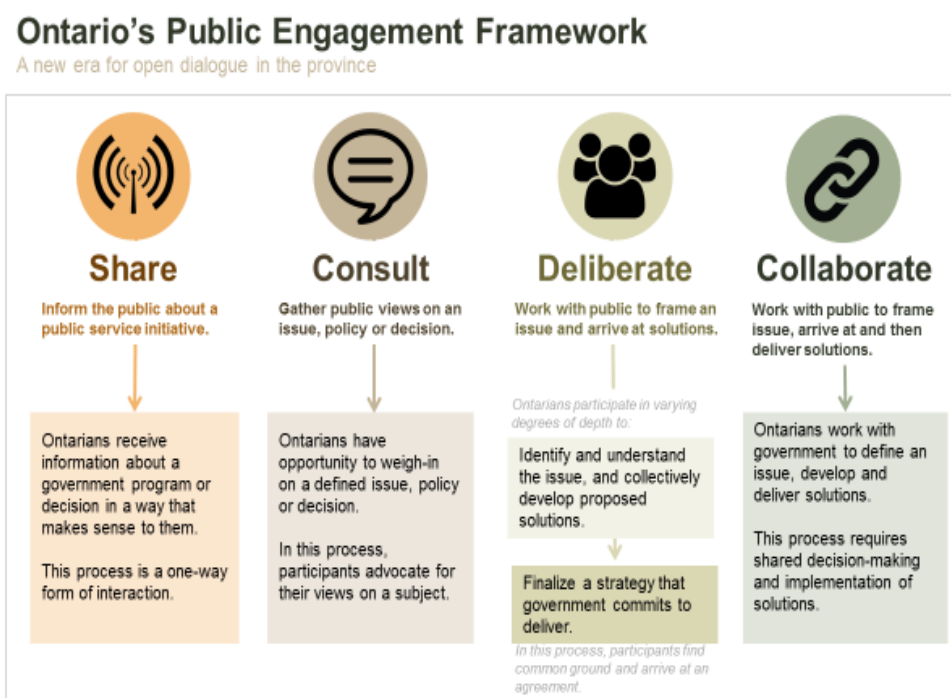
Ontario's Public Engagement Framework
A new era for open dialogue in the province

Share
Inform the public about a public service initiative.
Ontarians receive information about a government program or decision in a way that makes sense to them.

This process is a one-way form of interaction.

Consult
Gather public views on an issue, policy or decision.
Ontarians have opportunity to weigh-in on a defined issue, policy or decision.

In this process, participants advocate for their views on a subject.

Deliberate
Work with public to frame an issue and arrive at solutions.
Ontarians participate in varying degrees of depth to:
Identify and understand the issue, and collectively develop proposed solutions.
Finalize a strategy that government commits to deliver.
In this process, participants find common ground and arrive at an agreement.

Collaborate
Work with public to frame issue, arrive at and then deliver solutions.
Ontarians work with government to define an issue, develop and deliver solutions.

This process requires shared decision-making and implementation of solutions.